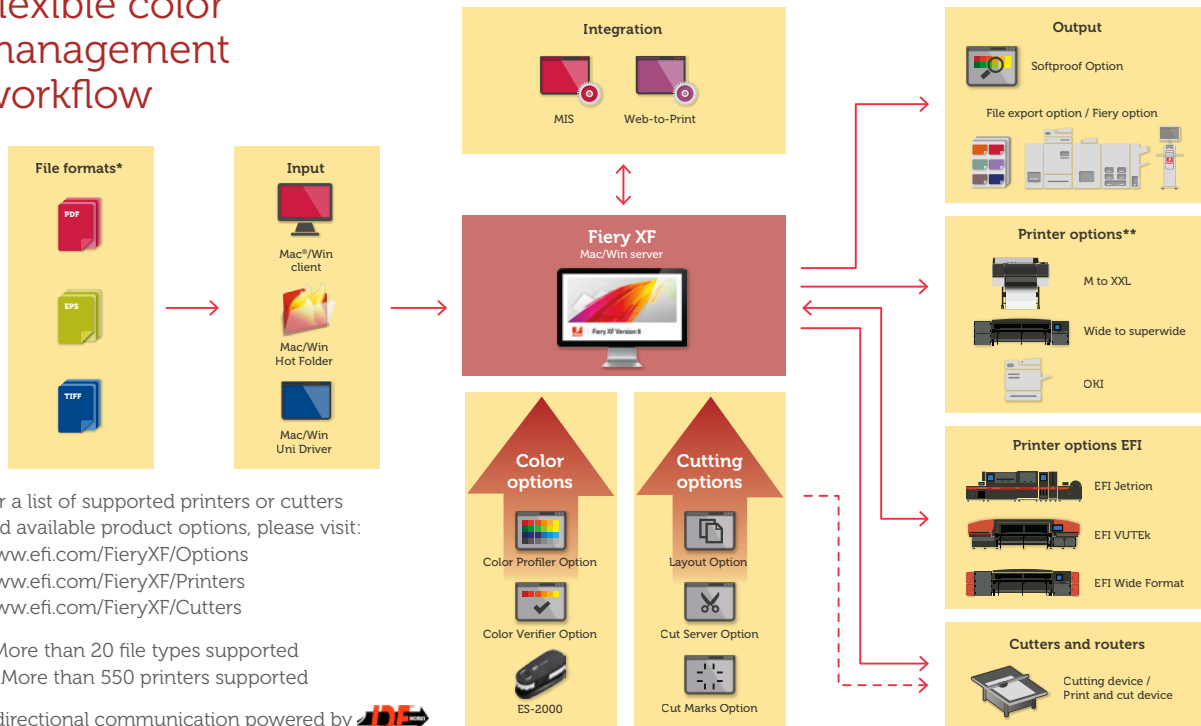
lexible color
management
workflow

File formats*

PDF

EPS

TIFF

Input

Mac®/Win client

Mac/Win Hot Folder

Mac/Win Uni Driver

Integration

MIS

Web-to-Print

Fiery XF
Mac/Win server

Fiery XF Version 6

Color options

Color Profiler Option

Color Verifier Option

ES-2000

Cutting options

Layout Option

Cut Server Option

Cut Marks Option

Output

Softproof Option

File export option / Fiery option

Printer options**

M to XXL

Wide to superwide

OKI

Printer options EFI

EFI Jetrion

EFI VUTEk

EFI Wide Format

Cutters and routers

Cutting device / Print and cut device

r a list of supported printers or cutters d available product options, please visit:
ww.efi.com/FieryXF/Options
ww.efi.com/FieryXF/Printers
ww.efi.com/FieryXF/Cutters

More than 20 file types supported
More than 550 printers supported

directional communication powered by JDF